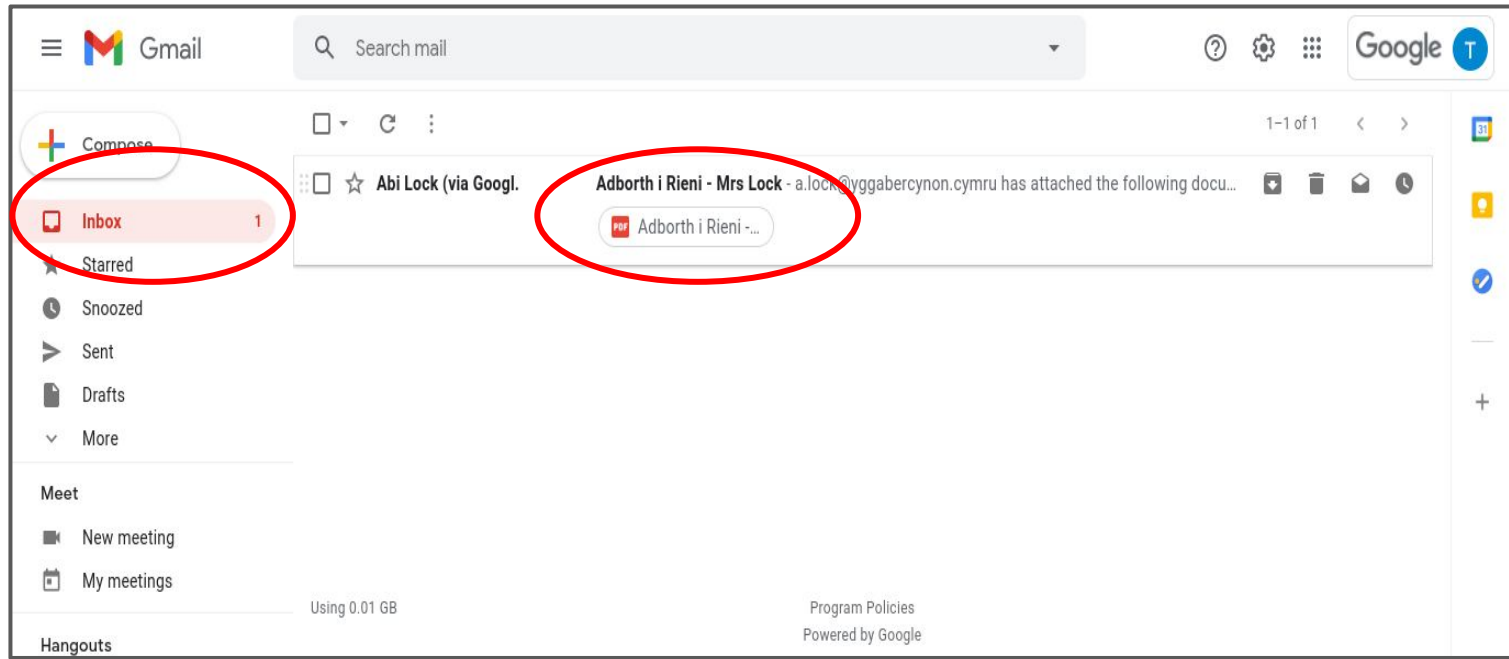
Gmail

Search mail

Google T

Compose

Inbox 1

Starred

Snoozed

Sent

Drafts

More

Meet

New meeting

My meetings

Hangouts

1–1 of 1

Abi Lock (via Googl.

Adborth i Rieni - Mrs Lock - a.lock@yggabercynon.cymru has attached the following docu...

PDF Adborth i Rieni -...

Using 0.01 GB

Program Policies
Powered by Google

31